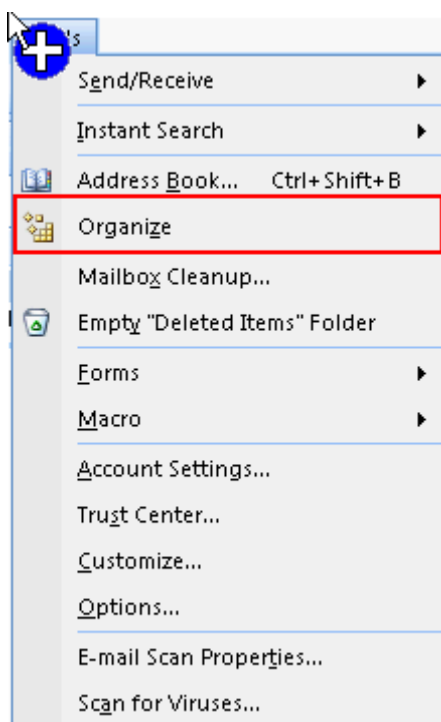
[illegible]s

Send/Receive

Instant Search

Address Book... Ctrl+Shift+B

Organize

Mailbox Cleanup...

Empty "Deleted Items" Folder

Forms

Macro

Account Settings...

Trust Center...

Customize...

Options...

E-mail Scan Properties...

Scan for Viruses...